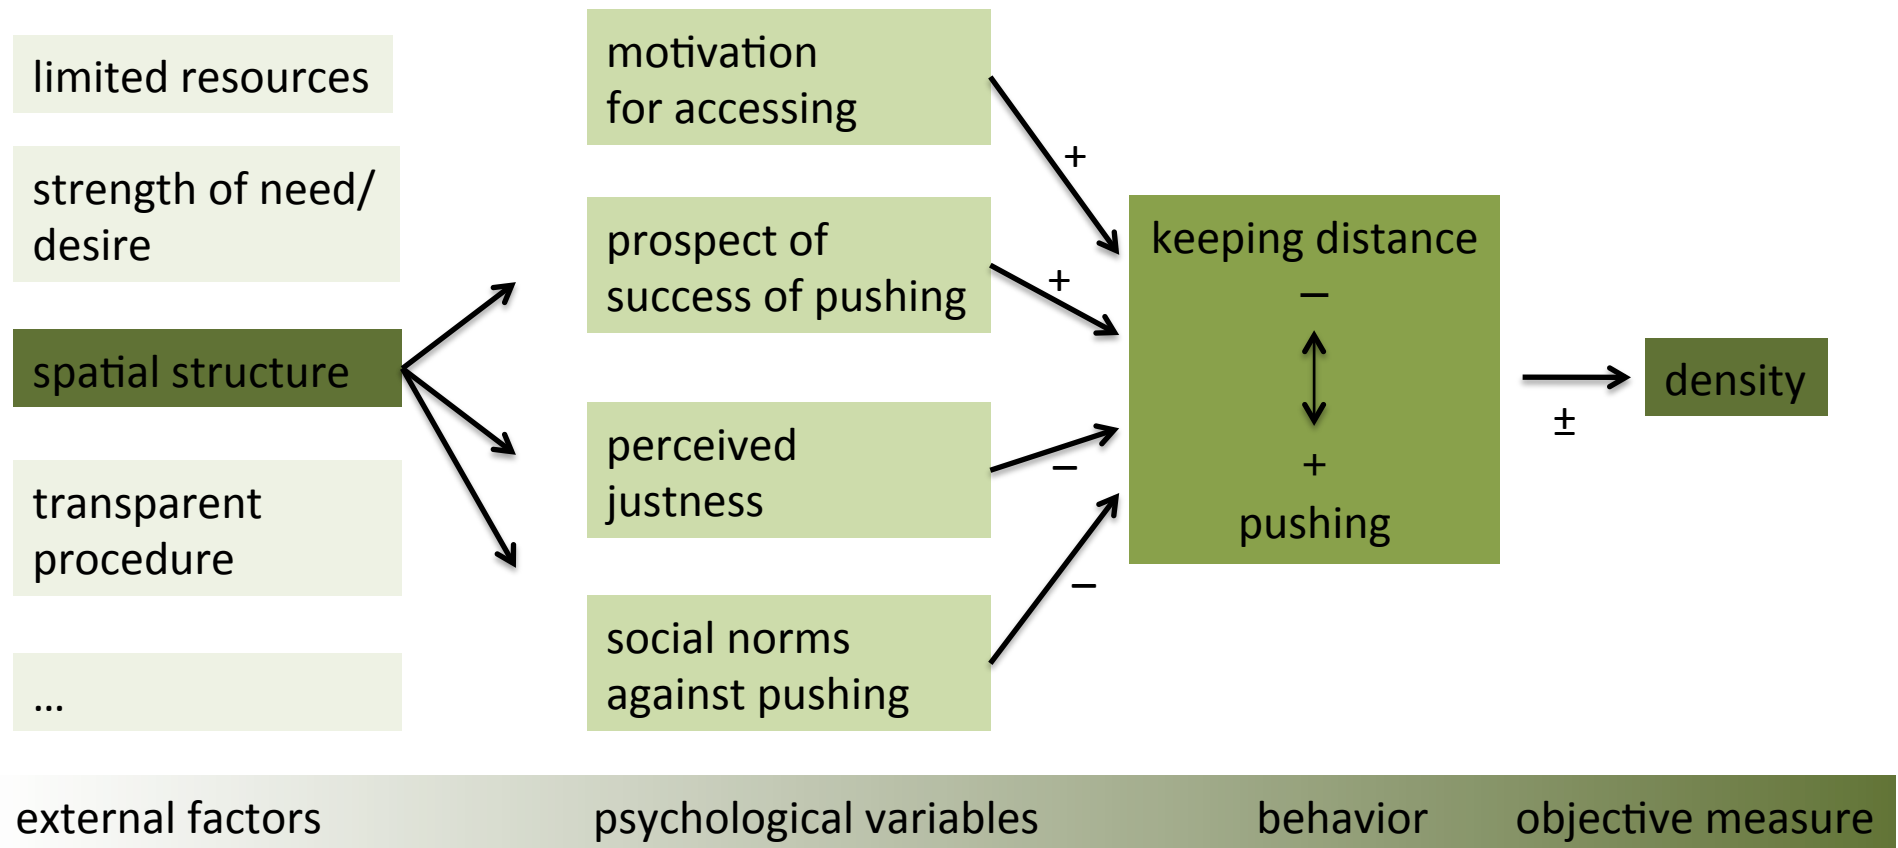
limited resources

strength of need/ desire

spatial structure

transparent procedure

...

motivation for accessing

prospect of success of pushing

perceived justness

social norms against pushing

+

+

–

–

keeping distance

–

+

pushing

±

density

external factors

psychological variables

behavior

objective measure